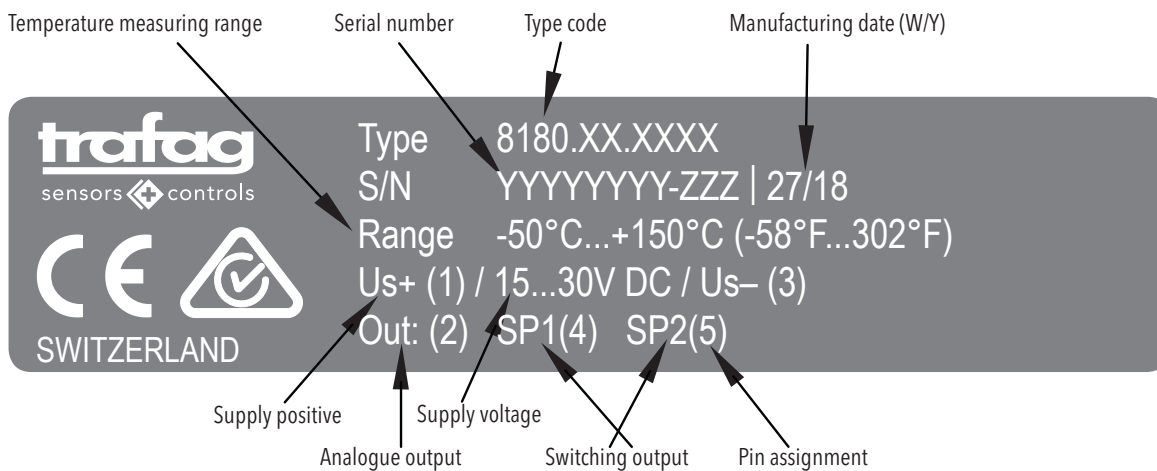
Temperature measuring range

Serial number

Type code

Manufacturing date (W/Y)

trafag

sensors controls

CE

SWITZERLAND

Type 8180.XX.XXXX

S/N YYYYYYYY-ZZZ | 27/18

Range -50°C...+150°C (-58°F...302°F)

Us+ (1) / 15...30V DC / Us– (3)

Out: (2) SP1(4) SP2(5)

Supply positive

Supply voltage

Analogue output

Switching output

Pin assignment